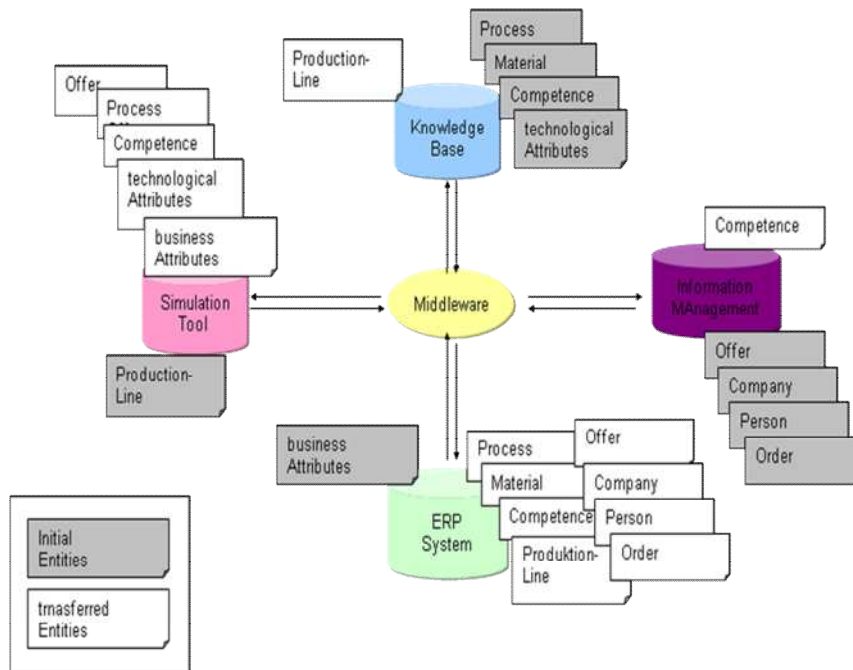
Offer
Process
Competence
technological Attributes
business Attributes
Simulation Tool
Production-Line

Production-Line
Knowledge Base
Process
Material
Competence
technological Attributes

Middleware

Competence
Information MAnagement
Offer
Company
Person
Order

business Attributes
ERP System
Process
Material
Competence
Produktion-Line
Offer
Company
Person
Order

Initial Entities
trnasferred Entities